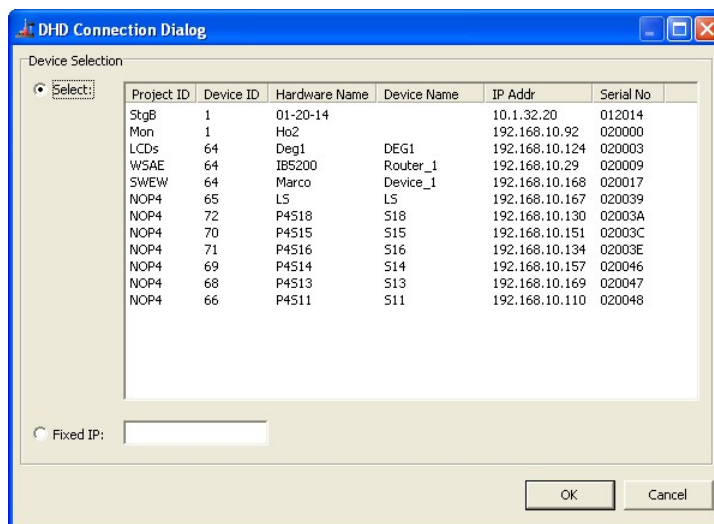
DHD Connection Dialog

Device Selection

Select:

| Project ID | Device ID | Hardware Name | Device Name | IP Addr | Serial No |
|---|---|---|---|---|---|
| StgB | 1 | 01-20-14 | | 10.1.32.20 | 012014 |
| Mon | 1 | Ho2 | | 192.168.10.92 | 020000 |
| LCDs | 64 | Deg1 | DEG1 | 192.168.10.124 | 020003 |
| WSAE | 64 | IB5200 | Router_1 | 192.168.10.29 | 020009 |
| SWEW | 64 | Marco | Device_1 | 192.168.10.168 | 020017 |
| NOP4 | 65 | LS | LS | 192.168.10.167 | 020039 |
| NOP4 | 72 | P4S18 | S18 | 192.168.10.130 | 02003A |
| NOP4 | 70 | P4S15 | S15 | 192.168.10.151 | 02003C |
| NOP4 | 71 | P4S16 | S16 | 192.168.10.134 | 02003E |
| NOP4 | 69 | P4S14 | S14 | 192.168.10.157 | 020046 |
| NOP4 | 68 | P4S13 | S13 | 192.168.10.169 | 020047 |
| NOP4 | 66 | P4S11 | S11 | 192.168.10.110 | 020048 |

Fixed IP:

OK Cancel